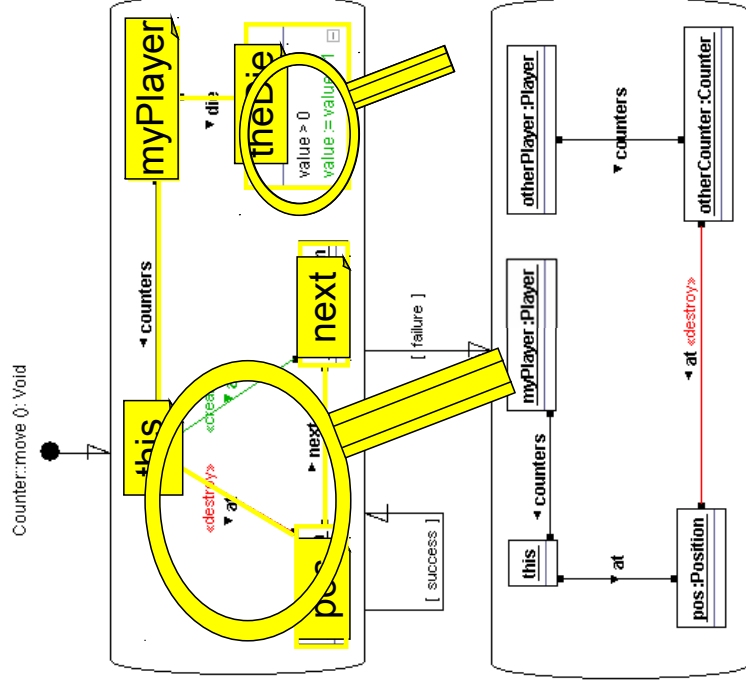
Counter::move (): Void

myPlayer

theDie

◂ die

value > 0

value := value - 1

◂ counters

next

this

«create»

«destroy»

◂ at

◂ next

pos

[ failure ]

[ success ]

otherPlayer :Player

otherCounter :Counter

◂ counters

myPlayer :Player

◂ at «destroy»

◂ counters

this

◂ at

pos :Position